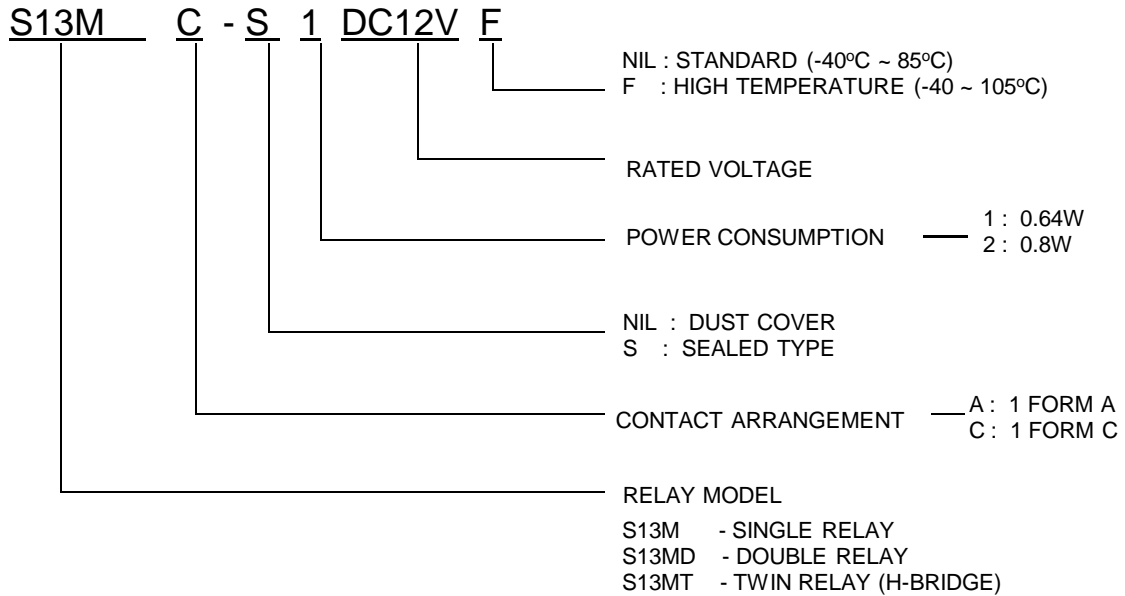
S13M C - S 1 DC12V F

NIL : STANDARD (-40$^o$C ~ 85$^o$C)
F : HIGH TEMPERATURE (-40 ~ 105$^o$C)

RATED VOLTAGE

POWER CONSUMPTION

1 : 0.64W
2 : 0.8W

NIL : DUST COVER
S : SEALED TYPE

CONTACT ARRANGEMENT

A : 1 FORM A
C : 1 FORM C

RELAY MODEL

S13M - SINGLE RELAY
S13MD - DOUBLE RELAY
S13MT - TWIN RELAY (H-BRIDGE)